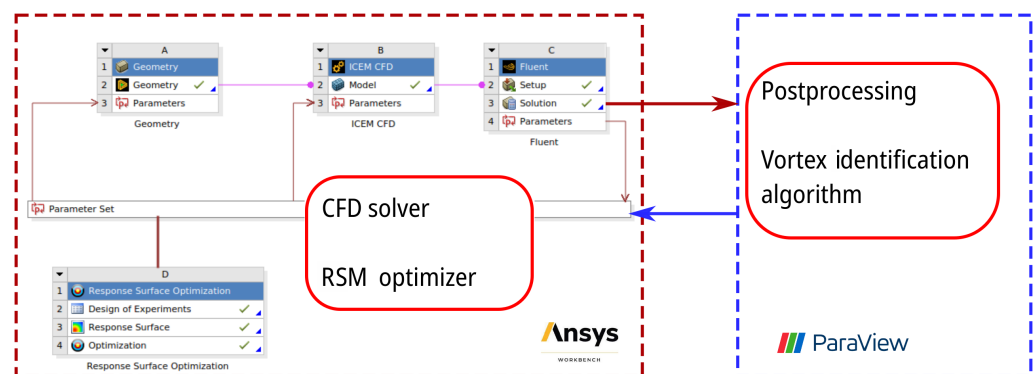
| ▼ | A |
|---|---|
| 1 | Geometry |
| 2 | Geometry ✓ |
| 3 | Parameters |

Geometry

| ▼ | B |
|---|---|
| 1 | ICEM CFD |
| 2 | Model ✓ |
| 3 | Parameters |

ICEM CFD

| ▼ | C |
|---|---|
| 1 | Fluent |
| 2 | Setup ✓ |
| 3 | Solution ✓ |
| 4 | Parameters |

Fluent

Postprocessing

Vortex identification algorithm

Parameter Set

CFD solver

RSM optimizer

| ▼ | D |
|---|---|
| 1 | Response Surface Optimization |
| 2 | Design of Experiments ✓ |
| 3 | Response Surface ✓ |
| 4 | Optimization ✓ |

Response Surface Optimization

Ansys
WORKBENCH

ParaView